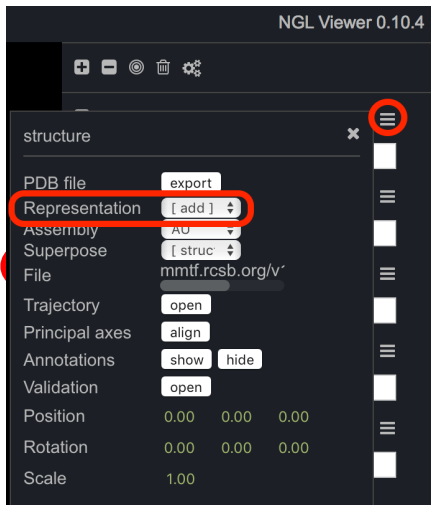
NGL Viewer 0.10.4

structure

PDB file export
Representation [ add ]
Assembly AU
Superpose [ struc
File mmtf.rcsb.org/v
Trajectory open
Principal axes align
Annotations show hide
Validation open
Position 0.00 0.00 0.00
Rotation 0.00 0.00 0.00
Scale 1.00